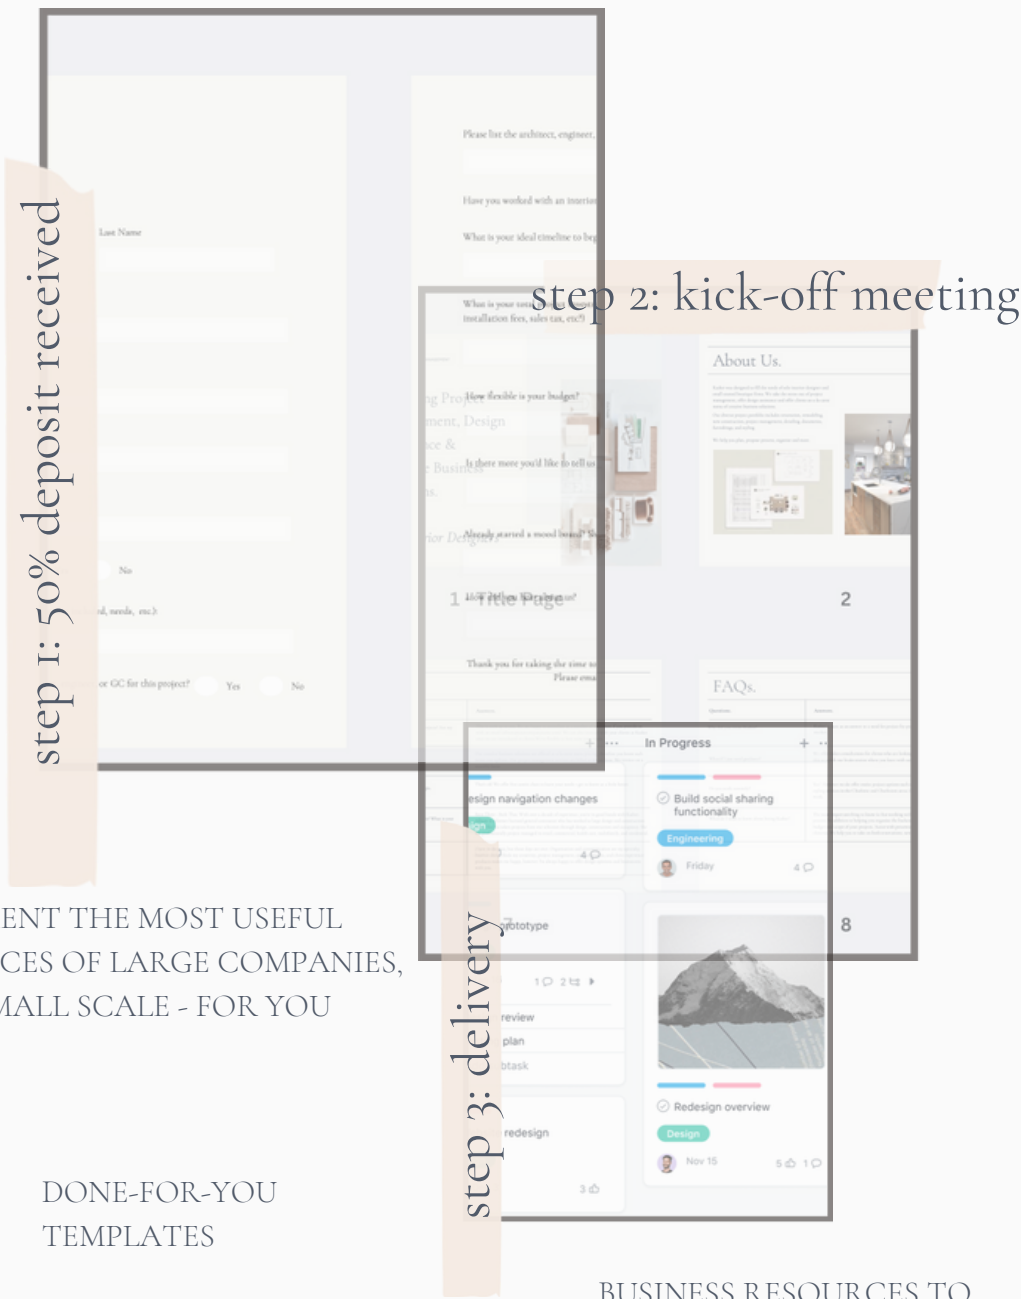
step 1: 50% deposit received

Last Name

No

Yes

No

Please list the architect, engineer,

Have you worked with an interior

What is your ideal timeline to be

What is your total installation fees, sales tax, etc?)

How flexible is your budget?

Is there more you'd like to tell us

Already started a mood board?

Thank you for taking the time

step 2: kick-off meeting

About Us.

1 Title Page

2

FAQs.

In Progress

esign navigation changes

Build social sharing functionality

Engineering

Friday

8

rototype

review

plan

btask

redesign

Redesign overview

Design

Nov 15

step 3: delivery

ENT THE MOST USEFUL
CES OF LARGE COMPANIES,
MALL SCALE - FOR YOU

DONE-FOR-YOU
TEMPLATES

BUSINESS RESOURCES TO